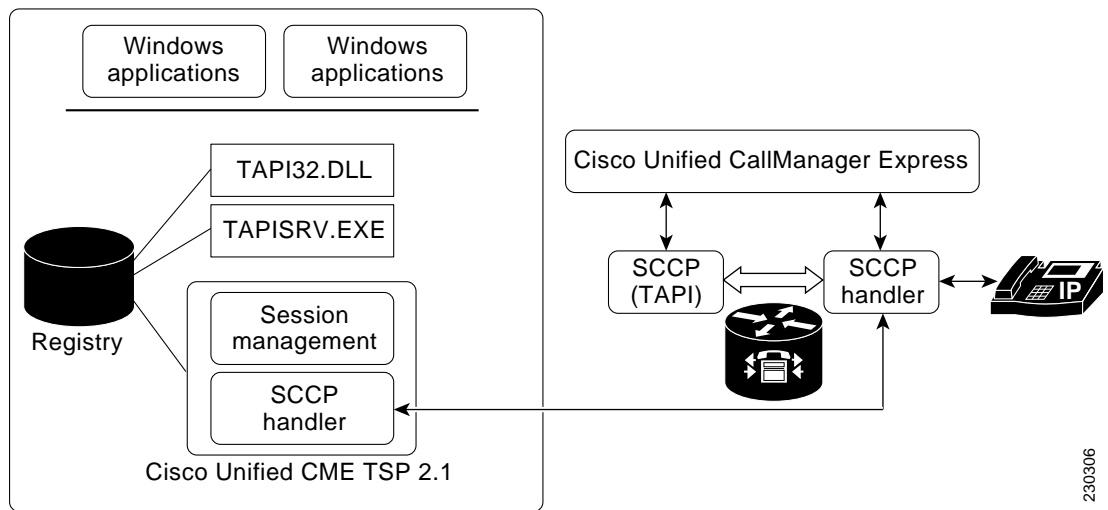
Windows applications

Windows applications

TAPI32.DLL

TAPISRV.EXE

Registry

Session management

SCCP handler

Cisco Unified CME TSP 2.1

Cisco Unified CallManager Express

SCCP (TAPI)

SCCP handler

IP

230306